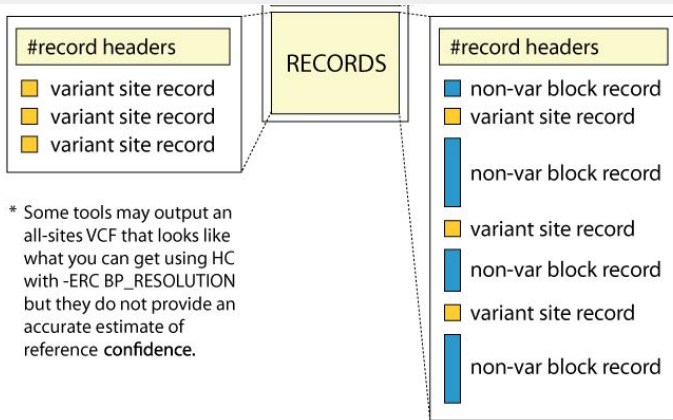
#record headers

variant site record
variant site record
variant site record

RECORDS

#record headers

non-var block record
variant site record
non-var block record
variant site record
non-var block record
variant site record
non-var block record

* Some tools may output an all-sites VCF that looks like what you can get using HC with -ERC BP_RESOLUTION but they do not provide an accurate estimate of reference confidence.